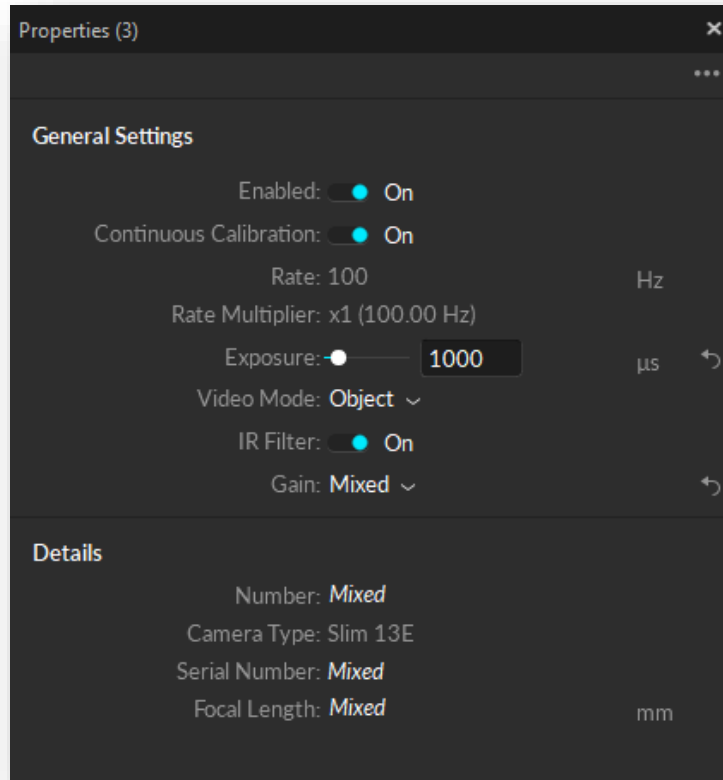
Properties (3)
×
•••

General Settings

Enabled: On
Continuous Calibration: On
Rate: 100 Hz
Rate Multiplier: x1 (100.00 Hz)
Exposure: 1000 µs
Video Mode: Object
IR Filter: On
Gain: Mixed

Details

Number: *Mixed*
Camera Type: Slim 13E
Serial Number: *Mixed*
Focal Length: *Mixed* mm